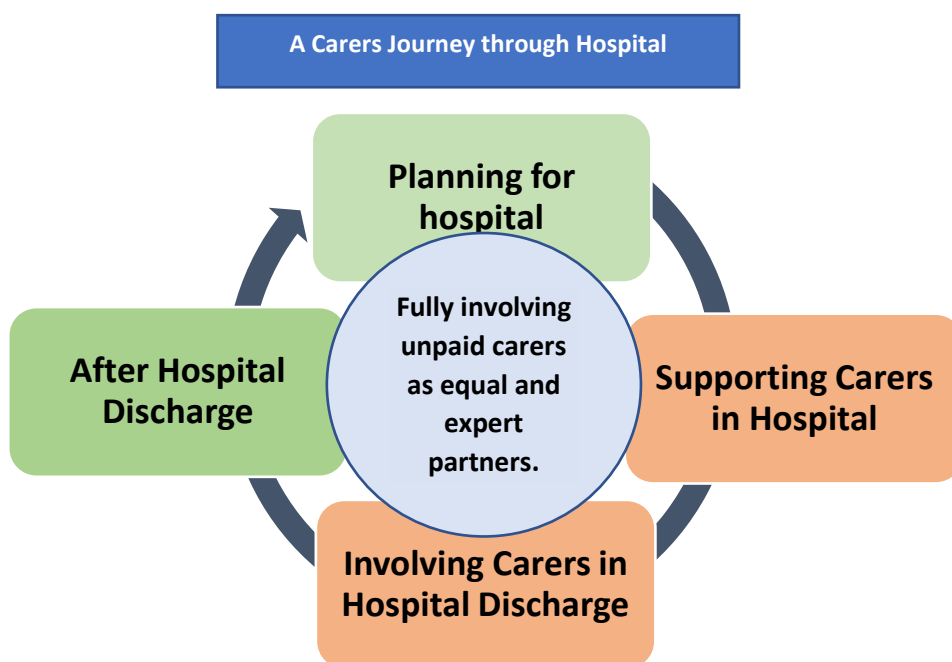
A Carers Journey through Hospital

Planning for hospital

Fully involving unpaid carers as equal and expert partners.

Supporting Carers in Hospital

Involving Carers in Hospital Discharge

After Hospital Discharge